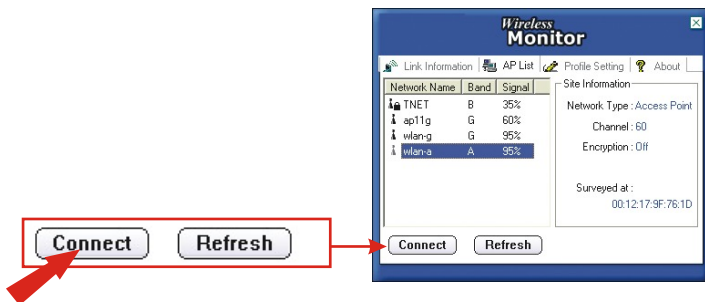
Connect Refresh

Wireless Monitor

Link Information AP List Profile Setting About

| Network Name | Band | Signal |
|---|---|---|
| TNET | B | 35% |
| ap11g | G | 60% |
| wlan-g | G | 95% |
| wlan-a | A | 95% |

Site Information

Network Type : Access Point

Channel : 60

Encryption : Off

Surveyed at :

00:12:17:9F:76:1D

Connect Refresh